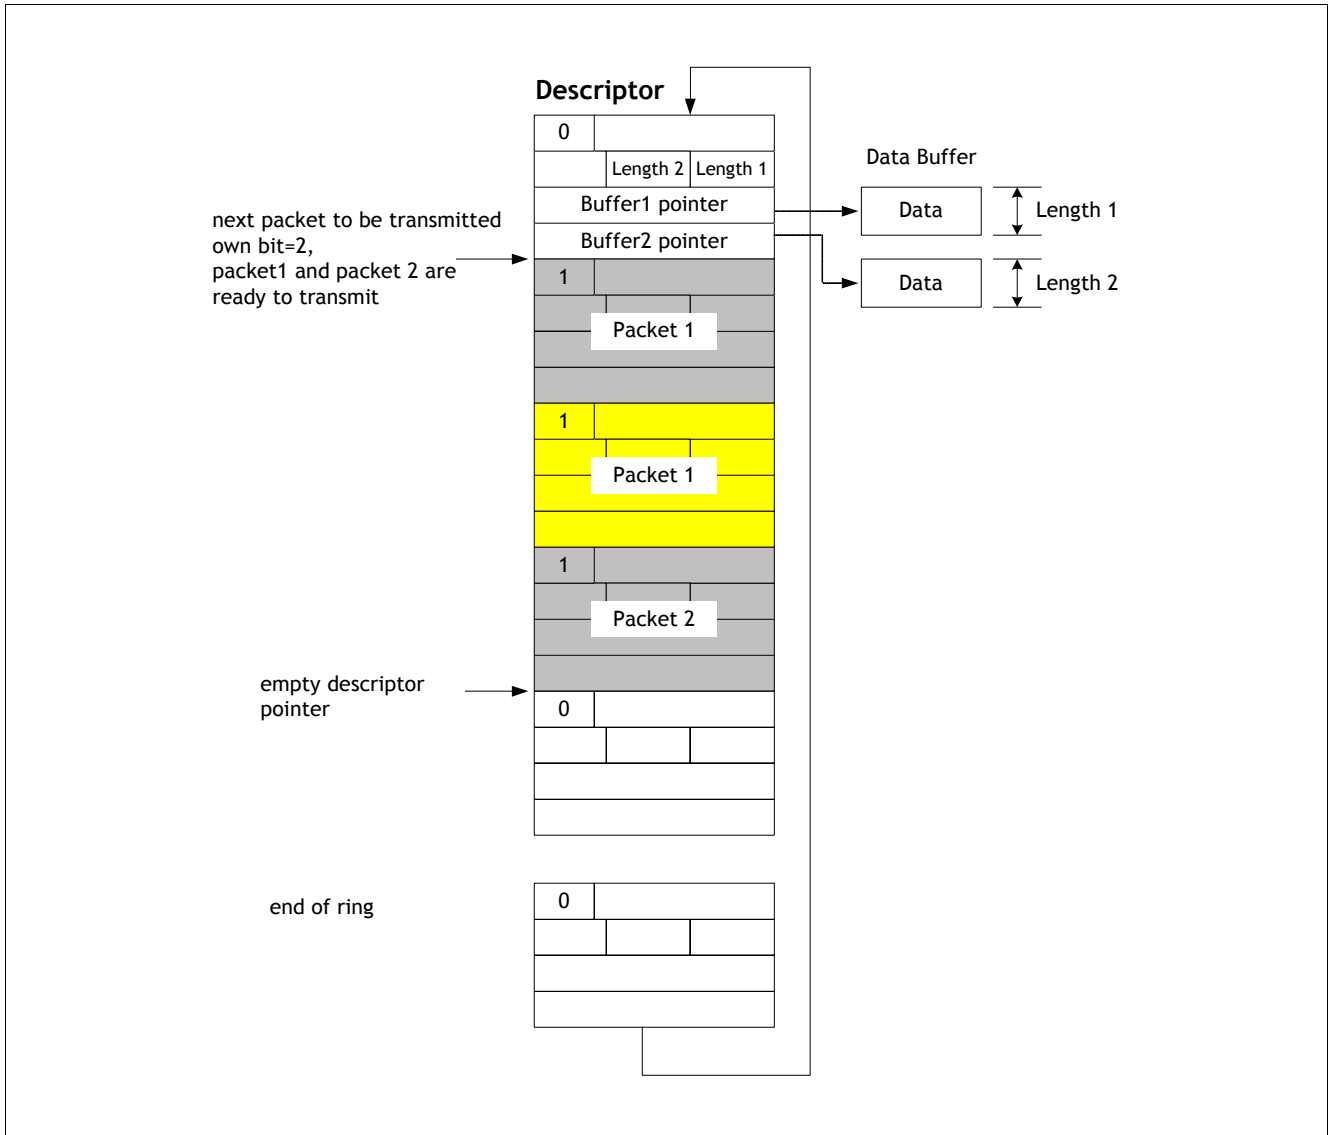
Descriptor

0

Length 2 Length 1

Buffer1 pointer

Buffer2 pointer

Data Buffer

Data

Length 1

Data

Length 2

next packet to be transmitted own bit=2, packet1 and packet 2 are ready to transmit

1

Packet 1

1

Packet 1

1

Packet 2

empty descriptor pointer

0

end of ring

0